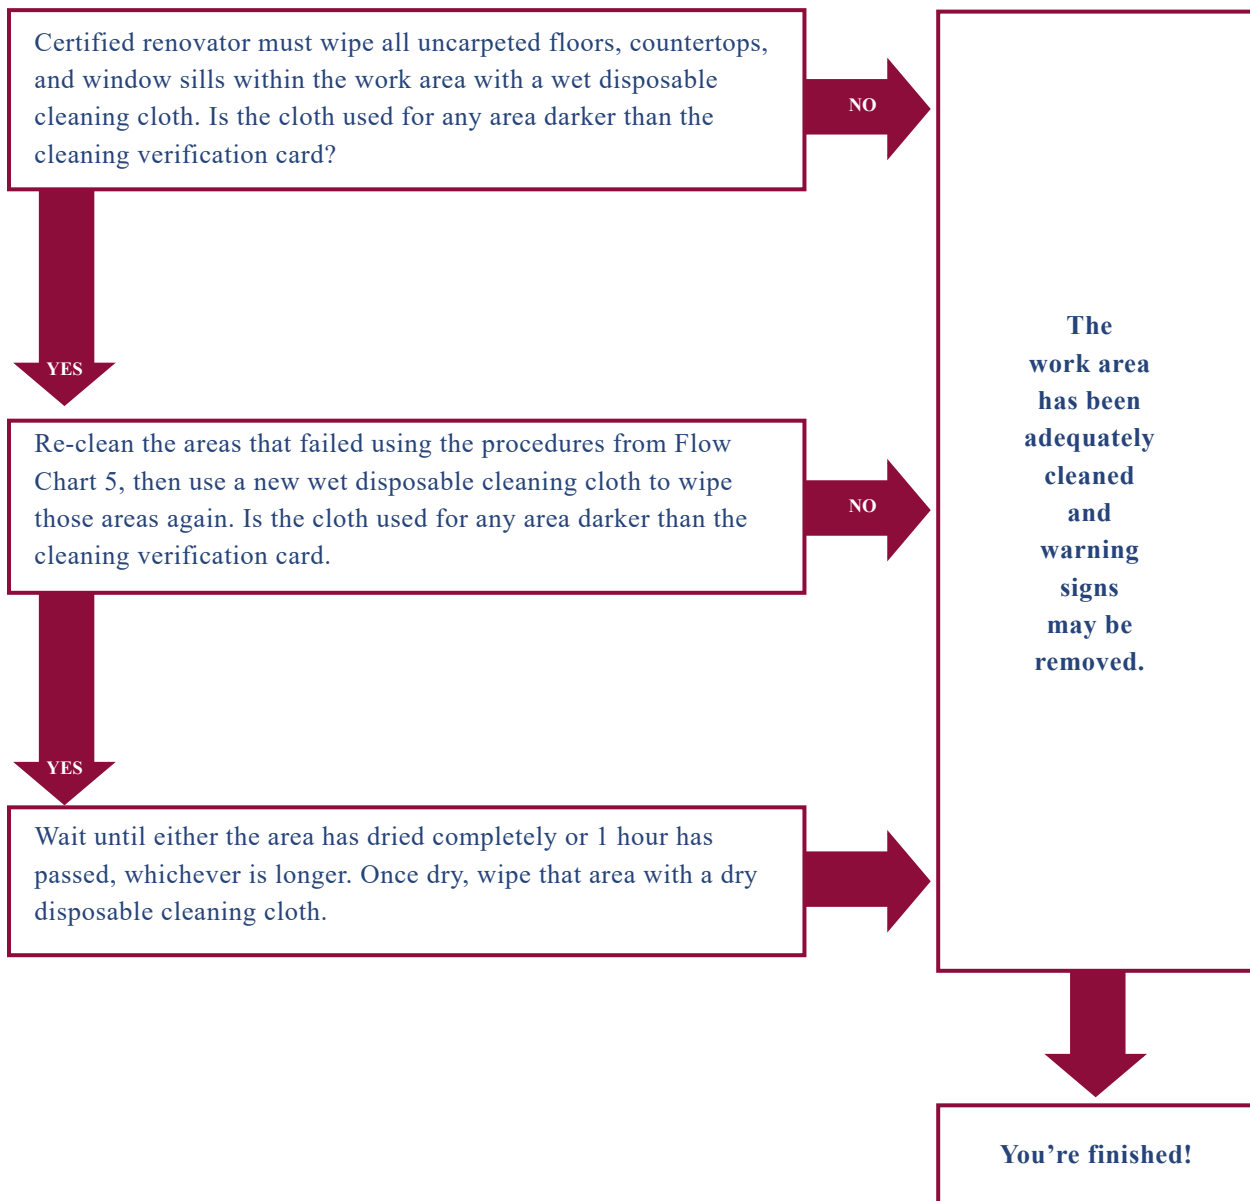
Certified renovator must wipe all uncarpeted floors, countertops, and window sills within the work area with a wet disposable cleaning cloth. Is the cloth used for any area darker than the cleaning verification card?

NO

YES

Re-clean the areas that failed using the procedures from Flow Chart 5, then use a new wet disposable cleaning cloth to wipe those areas again. Is the cloth used for any area darker than the cleaning verification card.

NO

YES

Wait until either the area has dried completely or 1 hour has passed, whichever is longer. Once dry, wipe that area with a dry disposable cleaning cloth.

The work area has been adequately cleaned and warning signs may be removed.

You’re finished!